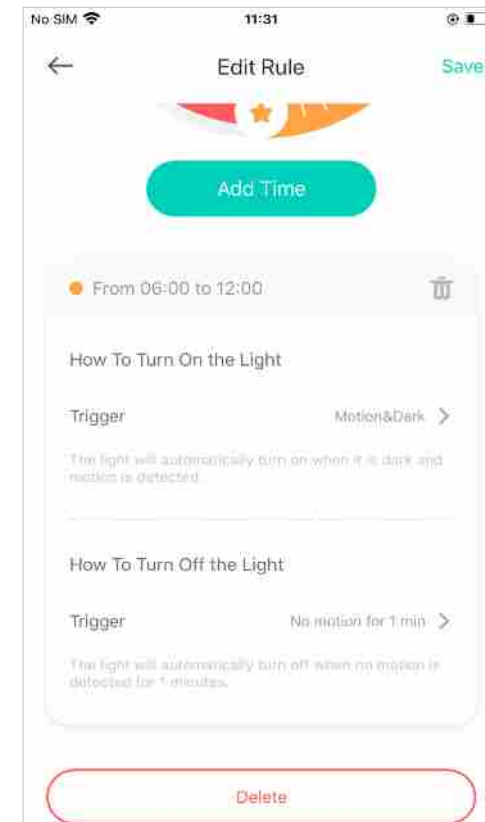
No SIM

11:31

Edit Rule

Save

Add Time

From 06:00 to 12:00

How To Turn On the Light

Trigger

Motion&Dark

The light will automatically turn on when it is dark and motion is detected.

How To Turn Off the Light

Trigger

No motion for 1 min

The light will automatically turn off when no motion is detected for 1 minutes.

Delete